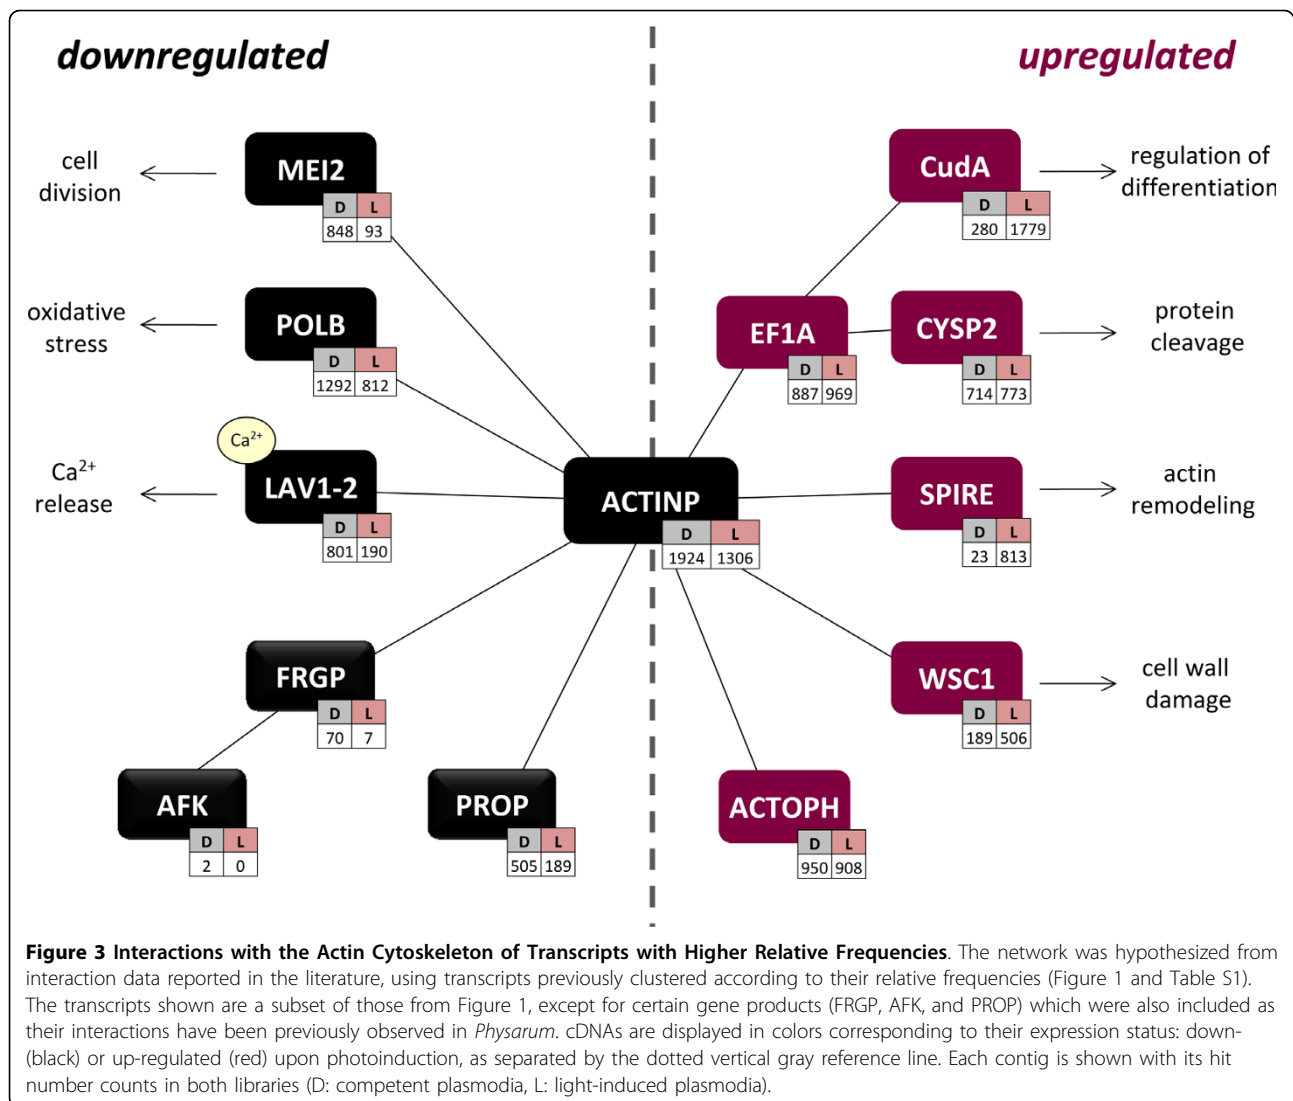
downregulated

upregulated

cell division

MEI2

| D | L |
|---|---|
| 848 | 93 |

oxidative stress

POLB

| D | L |
|---|---|
| 1292 | 812 |

$Ca^{2+}$

$Ca^{2+}$ release

LAV1-2

| D | L |
|---|---|
| 801 | 190 |

ACTINP

| D | L |
|---|---|
| 1924 | 1306 |

FRGP

| D | L |
|---|---|
| 70 | 7 |

AFK

| D | L |
|---|---|
| 2 | 0 |

PROP

| D | L |
|---|---|
| 505 | 189 |

CudA

| D | L |
|---|---|
| 280 | 1779 |

regulation of differentiation

EF1A

| D | L |
|---|---|
| 887 | 969 |

CYSP2

| D | L |
|---|---|
| 714 | 773 |

protein cleavage

SPIRE

| D | L |
|---|---|
| 23 | 813 |

actin remodeling

WSC1

| D | L |
|---|---|
| 189 | 506 |

cell wall damage

ACTOPH

| D | L |
|---|---|
| 950 | 908 |

Figure 3 Interactions with the Actin Cytoskeleton of Transcripts with Higher Relative Frequencies. The network was hypothesized from interaction data reported in the literature, using transcripts previously clustered according to their relative frequencies (Figure 1 and Table S1). The transcripts shown are a subset of those from Figure 1, except for certain gene products (FRGP, AFK, and PROP) which were also included as their interactions have been previously observed in Physarum. cDNAs are displayed in colors corresponding to their expression status: down- (black) or up-regulated (red) upon photoinduction, as separated by the dotted vertical gray reference line. Each contig is shown with its hit number counts in both libraries (D: competent plasmodia, L: light-induced plasmodia).